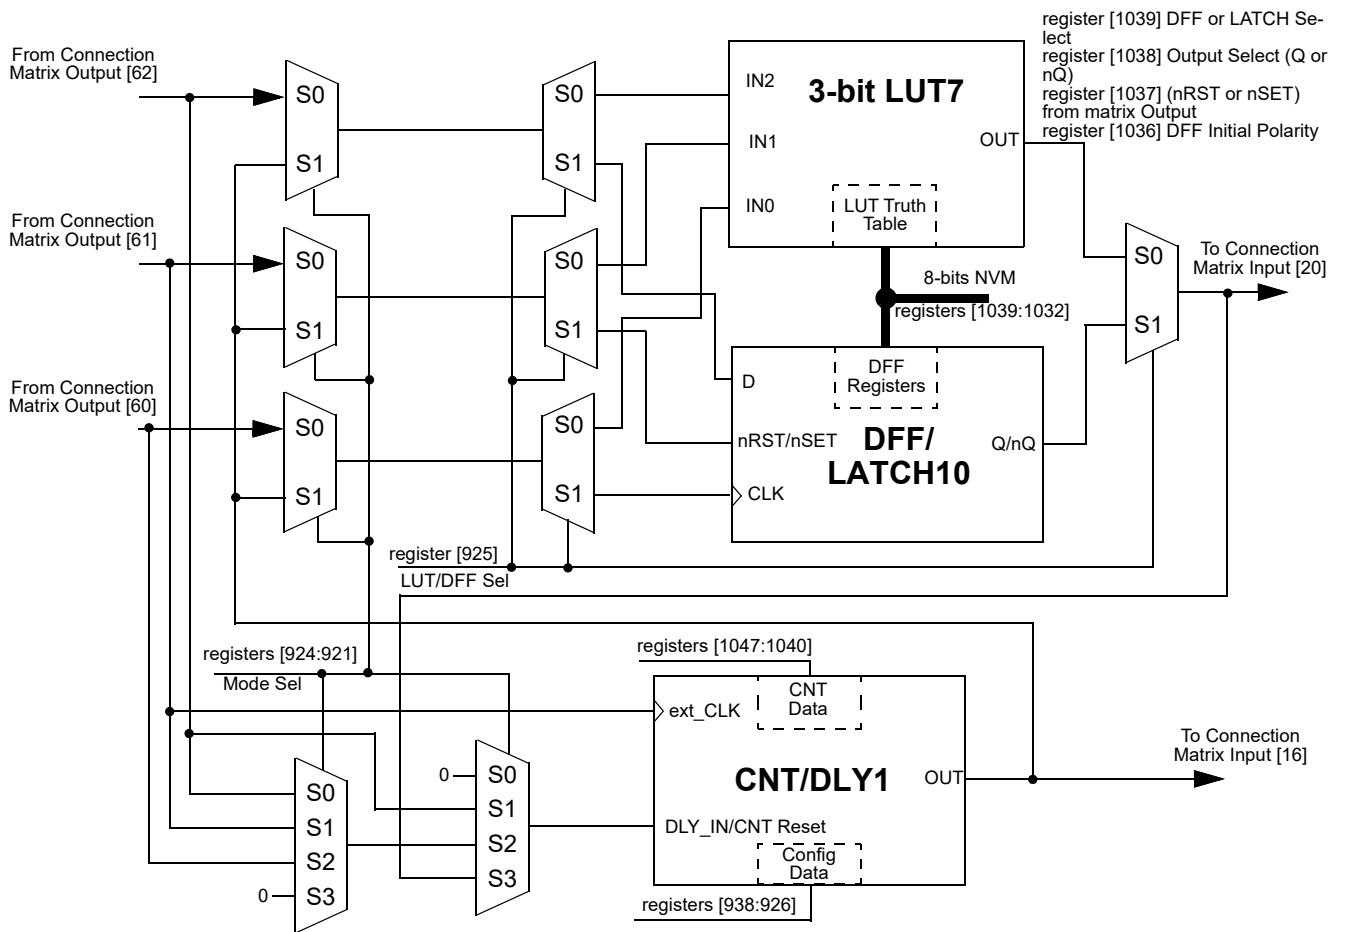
register [1039] DFF or LATCH Select
register [1038] Output Select (Q or nQ)
register [1037] (nRST or nSET) from matrix Output
register [1036] DFF Initial Polarity

From Connection Matrix Output [62]

S0
S1

S0
S1

IN2
IN1
IN0

3-bit LUT7

OUT

LUT Truth Table

From Connection Matrix Output [61]

S0
S1

S0
S1

8-bits NVM
registers [1039:1032]

S0
S1

To Connection Matrix Input [20]

From Connection Matrix Output [60]

S0
S1

S0
S1

D

DFF Registers

nRST/nSET

DFF/ LATCH10

Q/nQ

CLK

register [925]
LUT/DFF Sel

registers [924:921]
Mode Sel

registers [1047:1040]

ext_CLK

CNT Data

CNT/DLY1

OUT

To Connection Matrix Input [16]

0
S0
S1
S2
S3

S0
S1
S2
0
S3

DLY_IN/CNT Reset

Config Data

registers [938:926]